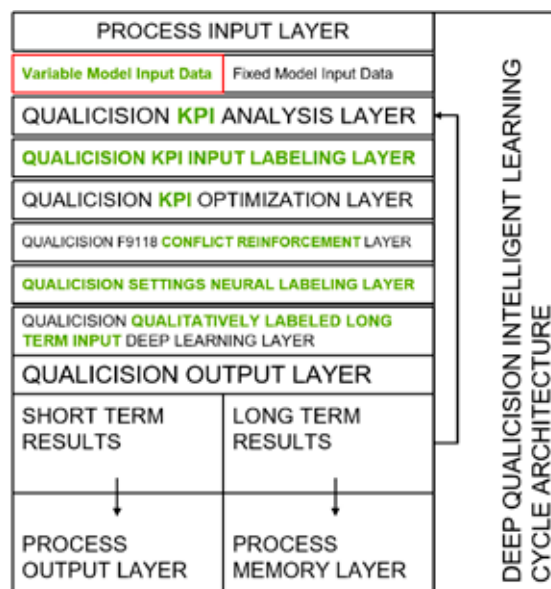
PROCESS INPUT LAYER

Variable Model Input Data

Fixed Model Input Data

QUALICISION KPI ANALYSIS LAYER

QUALICISION KPI INPUT LABELING LAYER

QUALICISION KPI OPTIMIZATION LAYER

QUALICISION F9118 CONFLICT REINFORCEMENT LAYER

QUALICISION SETTINGS NEURAL LABELING LAYER

QUALICISION QUALITATIVELY LABELED LONG TERM INPUT DEEP LEARNING LAYER

QUALICISION OUTPUT LAYER

SHORT TERM RESULTS

LONG TERM RESULTS

PROCESS OUTPUT LAYER

PROCESS MEMORY LAYER

DEEP QUALICISION INTELLIGENT LEARNING CYCLE ARCHITECTURE